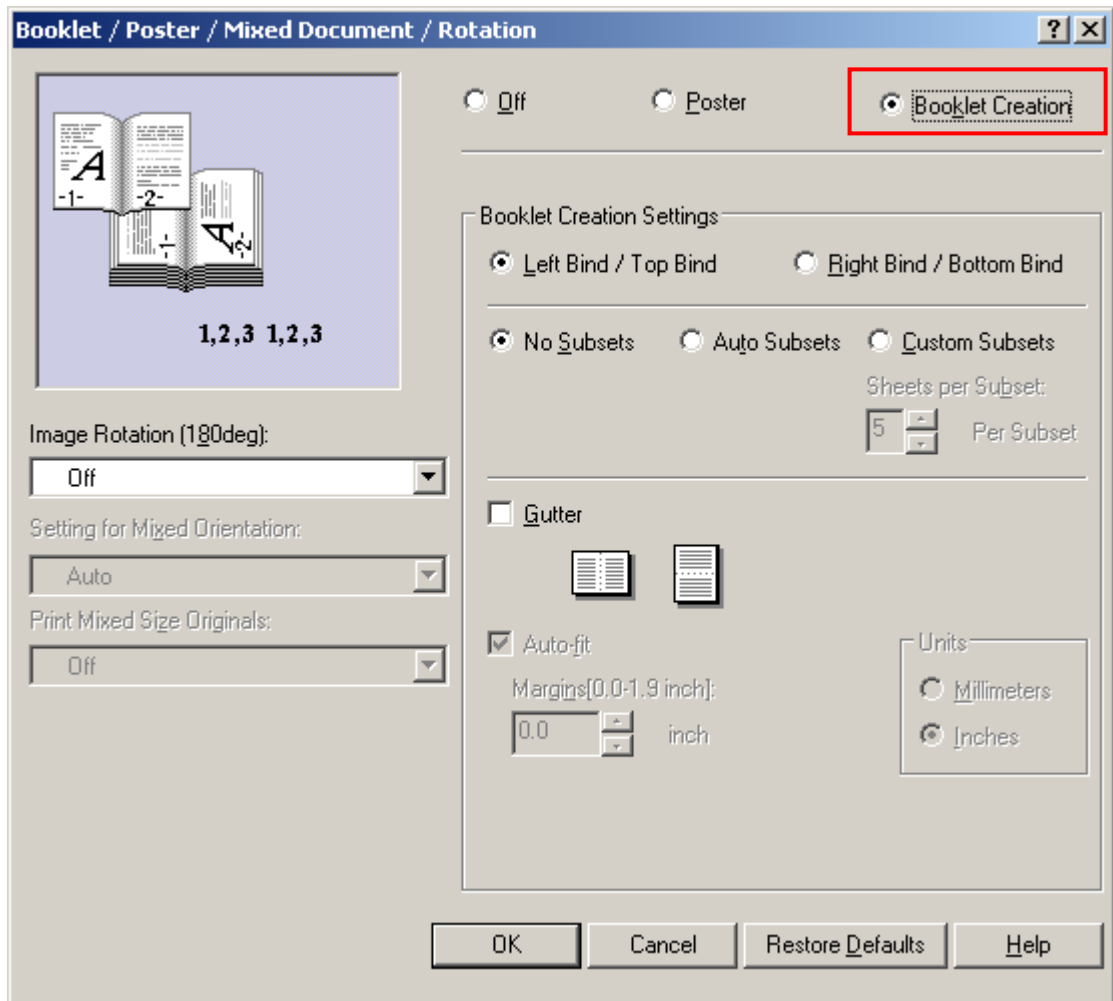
Booklet / Poster / Mixed Document / Rotation

?
X

A
-1-
-2-
-1-
A
-2-

1,2,3 1,2,3

Off
Poster
Booklet Creation

Booklet Creation Settings

Left Bind / Top Bind
Right Bind / Bottom Bind

No Subsets
Auto Subsets
Custom Subsets

Sheets per Subset:
5
Per Subset

Image Rotation (180deg):
Off

Setting for Mixed Orientation:
Auto

Print Mixed Size Originals:
Off

Gutter

Auto-fit

Margins[0.0-1.9 inch]:
0.0
inch

Units
Millimeters
Inches

OK
Cancel
Restore Defaults
Help